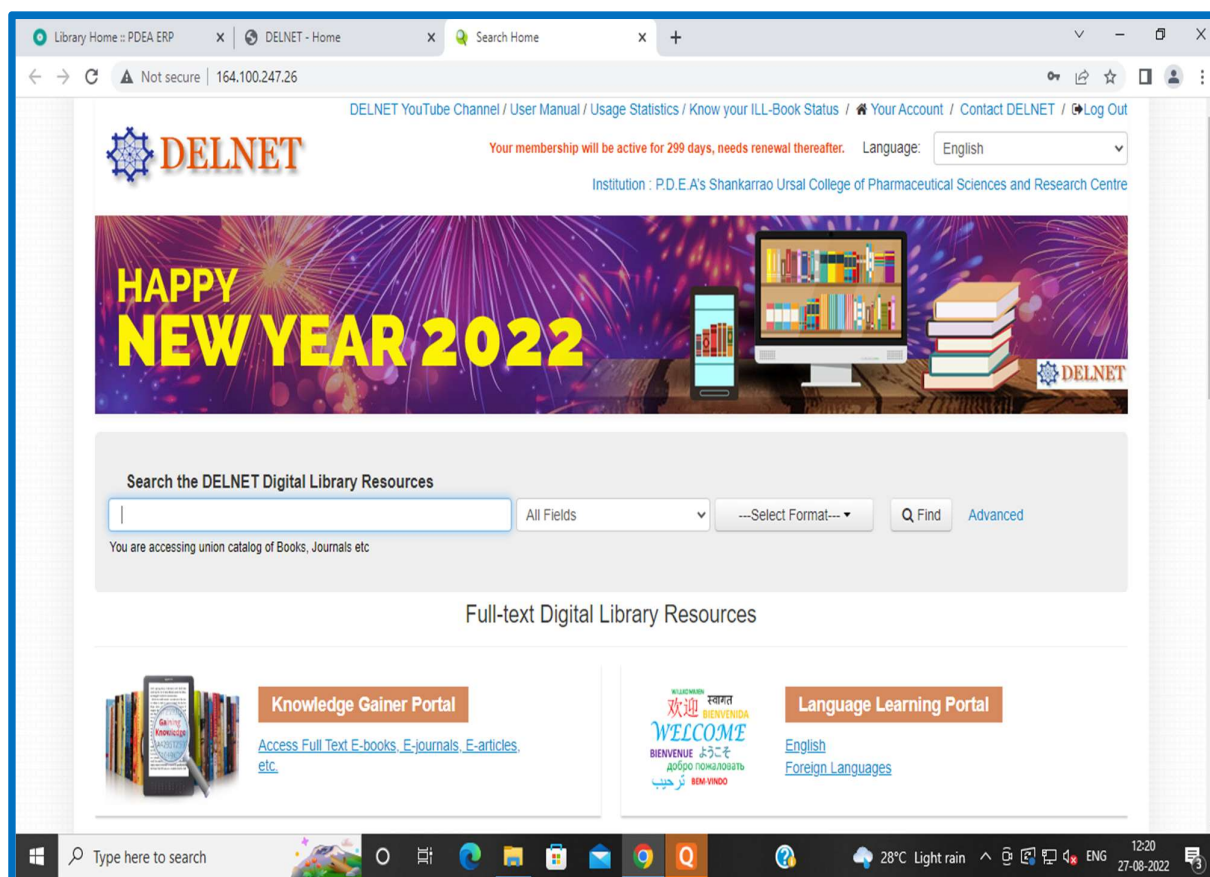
Library Home :: PDEA ERP × DELNET - Home × Search Home × +

Not secure | 164.100.247.26

DELNET YouTube Channel / User Manual / Usage Statistics / Know your ILL-Book Status / Your Account / Contact DELNET / Log Out

DELNET

Your membership will be active for 299 days, needs renewal thereafter. Language: English

Institution : P.D.E.A's Shankarrao Ursal College of Pharmaceutical Sciences and Research Centre

HAPPY NEW YEAR 2022

DELNET

Search the DELNET Digital Library Resources

All Fields ---Select Format--- Find Advanced

You are accessing union catalog of Books, Journals etc

Full-text Digital Library Resources

Gaining Knowledge

Knowledge Gainer Portal

Access Full Text E-books, E-journals, E-articles, etc.

WILLKOMMEN 欢迎 स्वागत BIENVENIDA WELCOME BIENVENUE ようこそ добро пожаловать ترحيب BEM-VINDO

Language Learning Portal

English
Foreign Languages

Type here to search

28°C Light rain ENG 12:20 27-08-2022